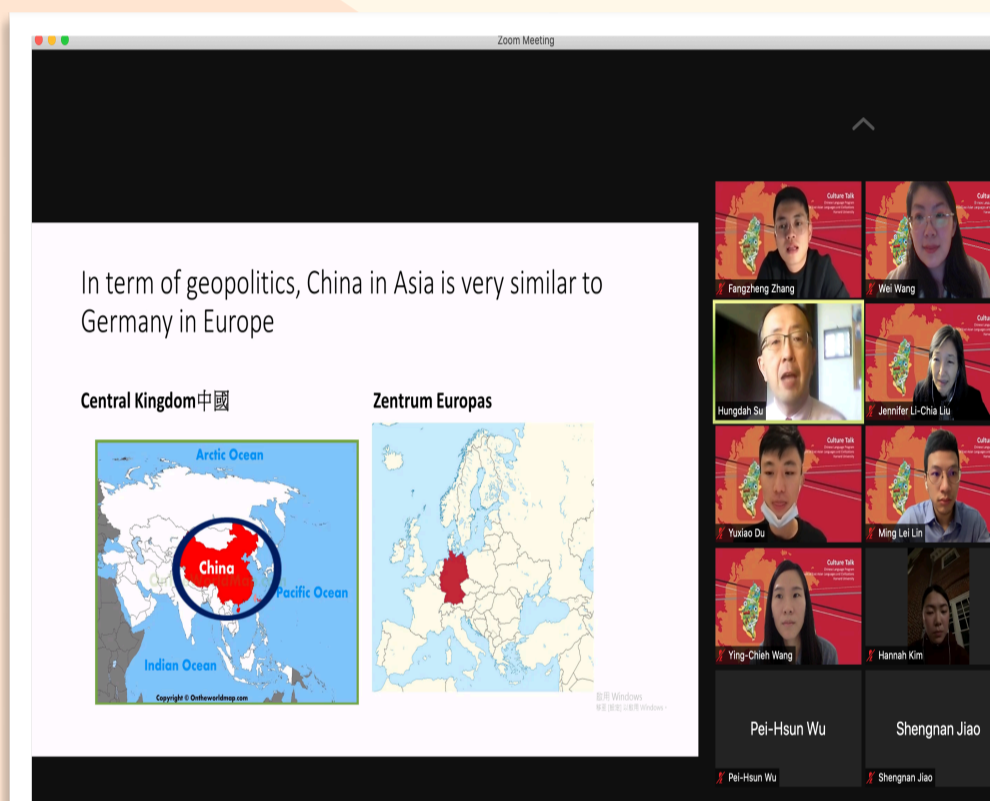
Zoom Meeting

In term of geopolitics, China in Asia is very similar to Germany in Europe

Central Kingdom中國

Arctic Ocean

China

Pacific Ocean

Indian Ocean

Copyright © Ontheworldmap.com

Zentrum Europas

啟用 Windows
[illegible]

Culture Talk

Fangzheng Zhang

Wei Wang

Hungdah Su

Jennifer Li-Chia Liu

Yuxiao Du

Ming Lei Lin

Ying-Chieh Wang

Hannah Kim

Pei-Hsun Wu

Pei-Hsun Wu

Shengnan Jiao

Shengnan Jiao